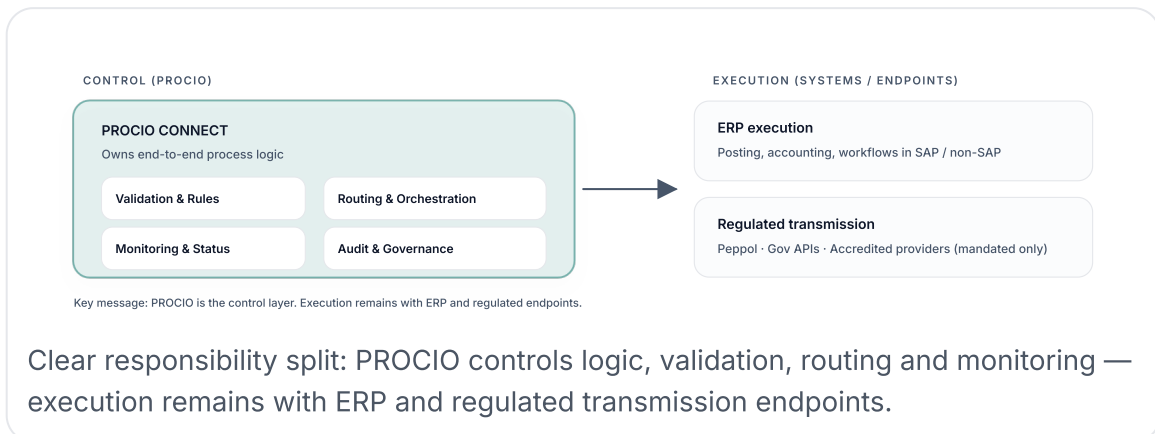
CONTROL (PROCIO)

PROCIO CONNECT
Owns end-to-end process logic

Validation & Rules
Routing & Orchestration
Monitoring & Status
Audit & Governance

EXECUTION (SYSTEMS / ENDPOINTS)

ERP execution
Posting, accounting, workflows in SAP / non-SAP

Regulated transmission
Peppol · Gov APIs · Accredited providers (mandated only)

Key message: PROCIO is the control layer. Execution remains with ERP and regulated endpoints.

Clear responsibility split: PROCIO controls logic, validation, routing and monitoring — execution remains with ERP and regulated transmission endpoints.